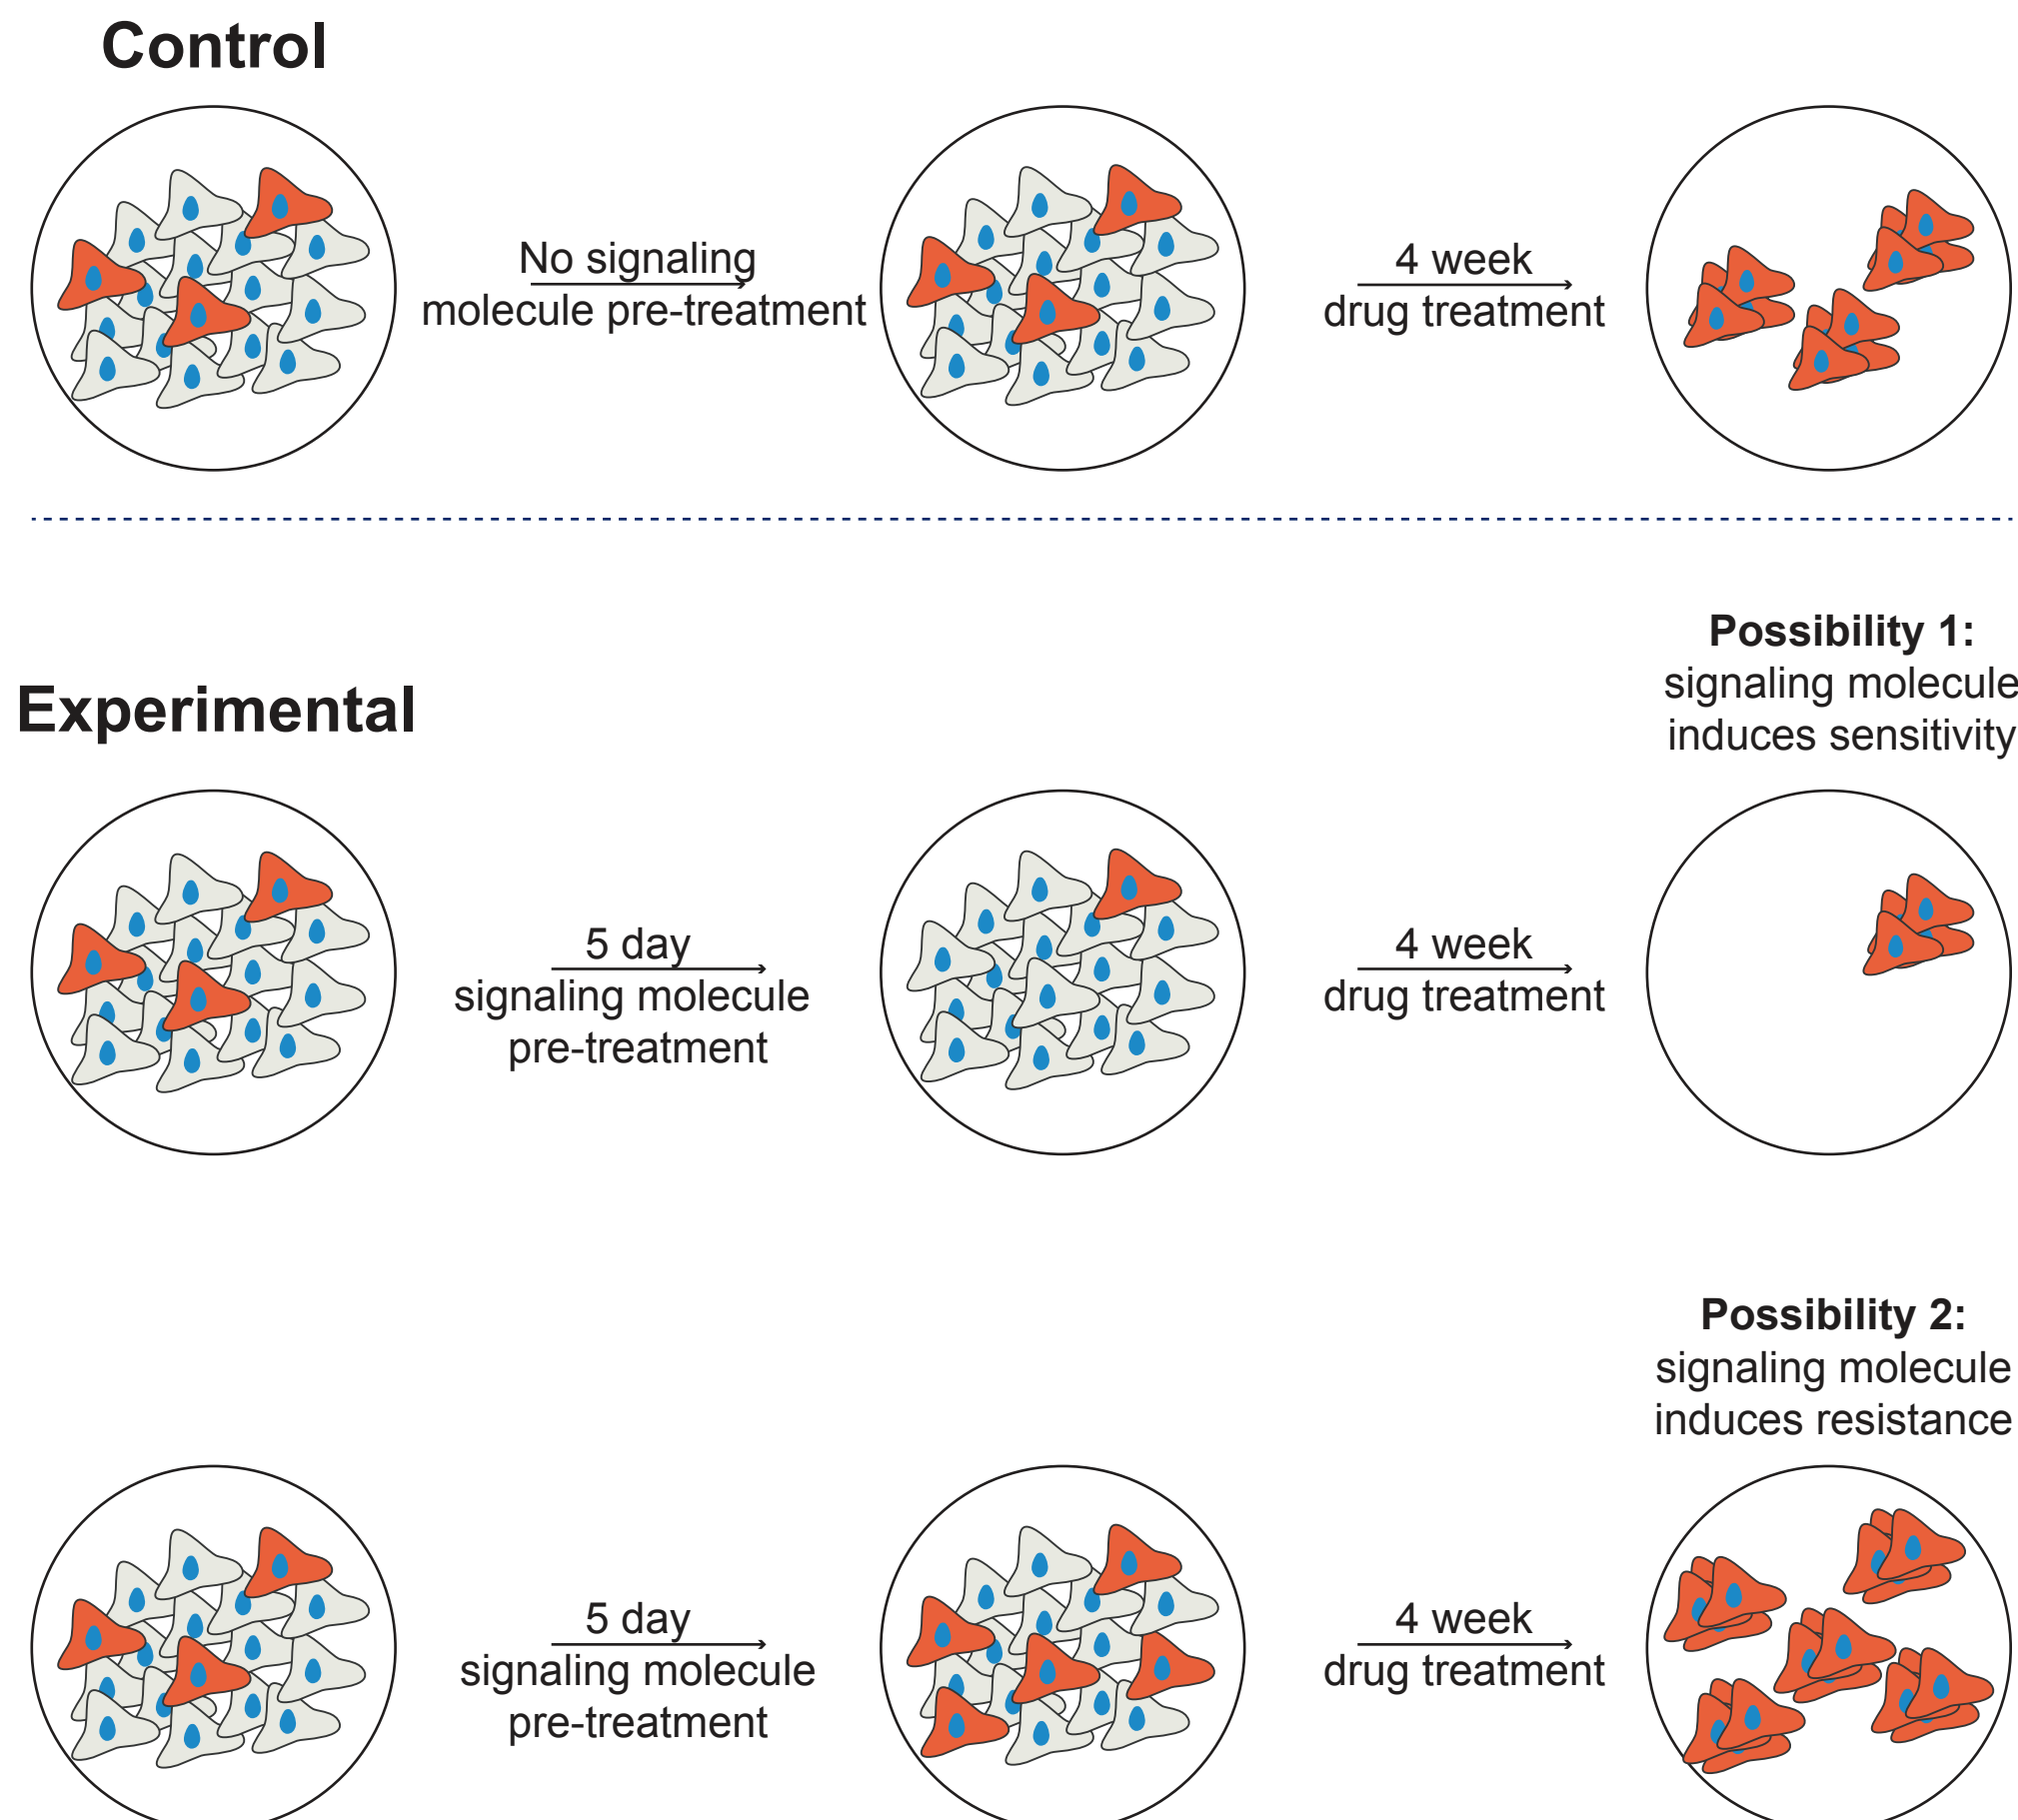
Control

No signaling molecule pre-treatment

4 week drug treatment

Experimental

Possibility 1: signaling molecule induces sensitivity

5 day signaling molecule pre-treatment

4 week drug treatment

Possibility 2: signaling molecule induces resistance

5 day signaling molecule pre-treatment

4 week drug treatment